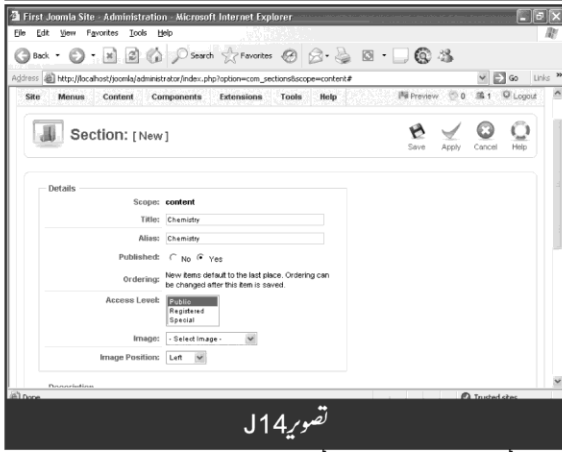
First Joomla Site - Administration - Microsoft Internet Explorer

File Edit View Favorites Tools Help

Back Search Favorites

Address http://localhost/joomla/administrator/index.php?option=com_sections&scope=content#

Go Links

Site Menus Content Components Extensions Tools Help

Preview 0 1 Logout

Section: [New]

Save Apply Cancel Help

Details

Scope: content

Title: Chemistry

Alias: Chemistry

Published: No Yes

Ordering: New items default to the last place. Ordering can be changed after this item is saved.

Access Level: Public Registered Special

Image: - Select Image -

Image Position: Left

Description

Done

Trusted sites

تصویر J14